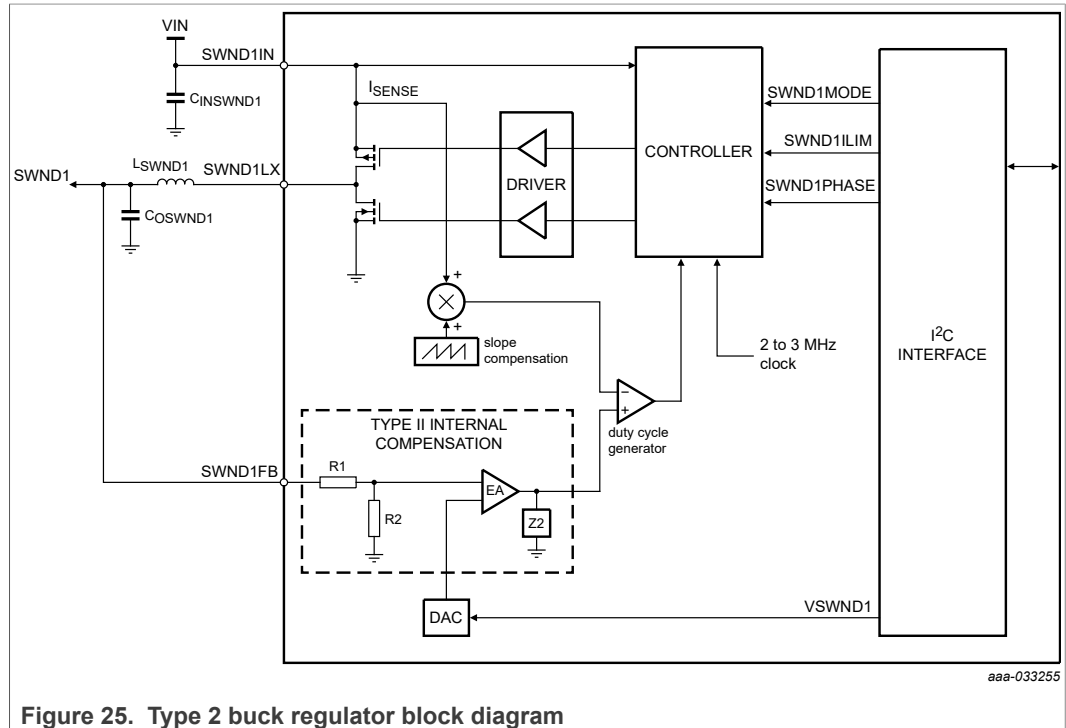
VIN

SWND1IN

$C_{INSWND1}$

$I_{SENSE}$

SWND1MODE

SWND1ILIM

SWND1PHASE

CONTROLLER

DRIVER

SWND1

$L_{SWND1}$

SWND1LX

$C_{OSWND1}$

+

+

slope compensation

2 to 3 MHz clock

$I^2C$ INTERFACE

TYPE II INTERNAL COMPENSATION

−

+

duty cycle generator

SWND1FB

R1

R2

EA

Z2

DAC

VSWND1

aaa-033255

Figure 25. Type 2 buck regulator block diagram